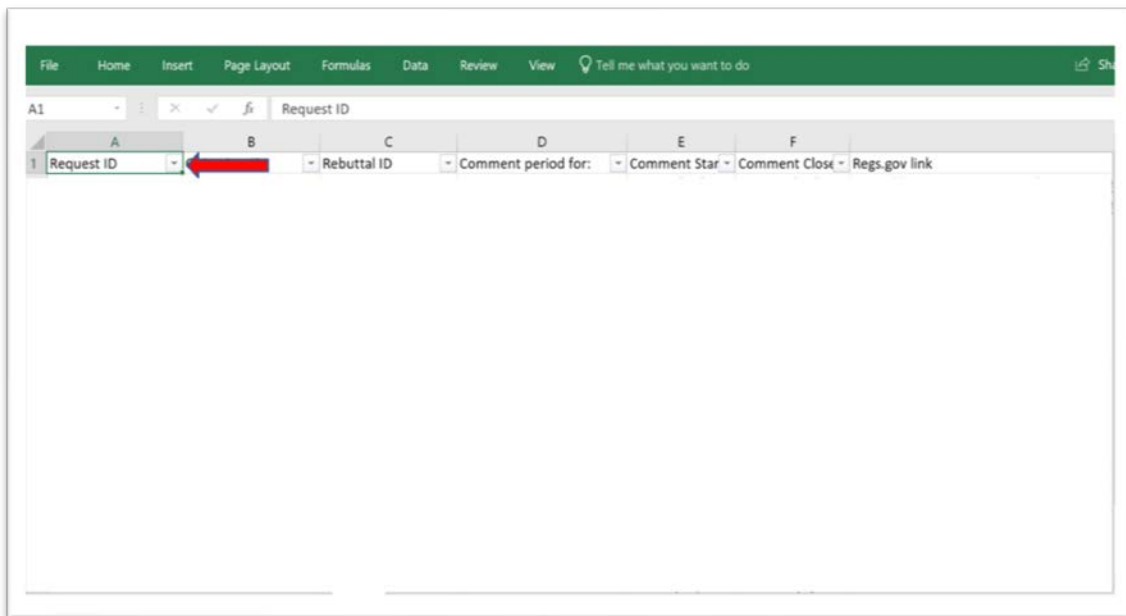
File Home Insert Page Layout Formulas Data Review View Tell me what you want to do Sh

A1 $f_x$ Request ID

| | A | B | C | D | E | F |
|---|---|---|---|---|---|---|
| 1 | Request ID | | Rebuttal ID | Comment period for: | Comment Star | Comment Close | Regs.gov link |